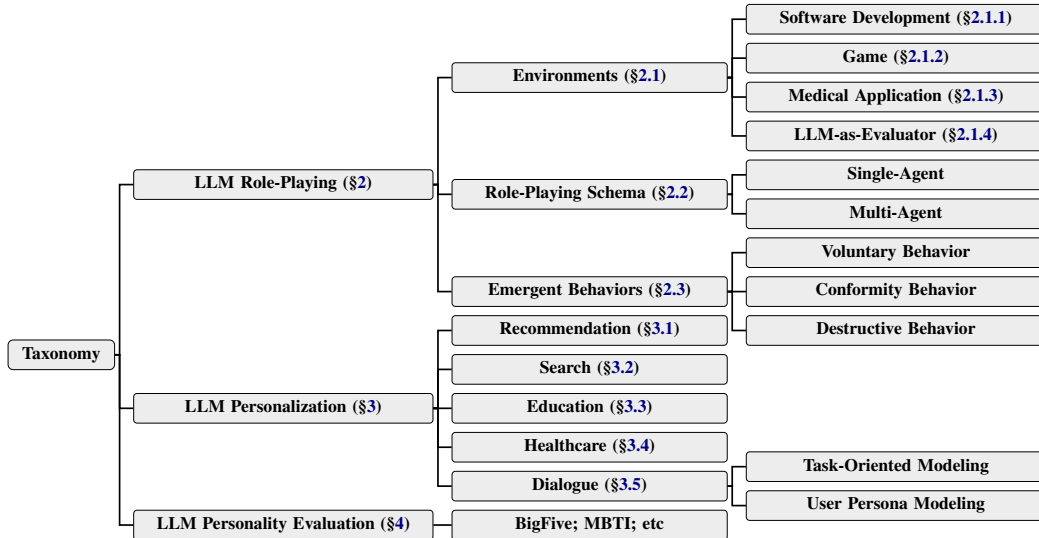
Taxonomy

LLM Role-Playing (§2)

Environments (§2.1)

Software Development (§2.1.1)

Game (§2.1.2)

Medical Application (§2.1.3)

LLM-as-Evaluator (§2.1.4)

Role-Playing Schema (§2.2)

Single-Agent

Multi-Agent

Emergent Behaviors (§2.3)

Voluntary Behavior

Conformity Behavior

Destructive Behavior

LLM Personalization (§3)

Recommendation (§3.1)

Search (§3.2)

Education (§3.3)

Healthcare (§3.4)

Dialogue (§3.5)

Task-Oriented Modeling

User Persona Modeling

LLM Personality Evaluation (§4)

BigFive; MBTI; etc